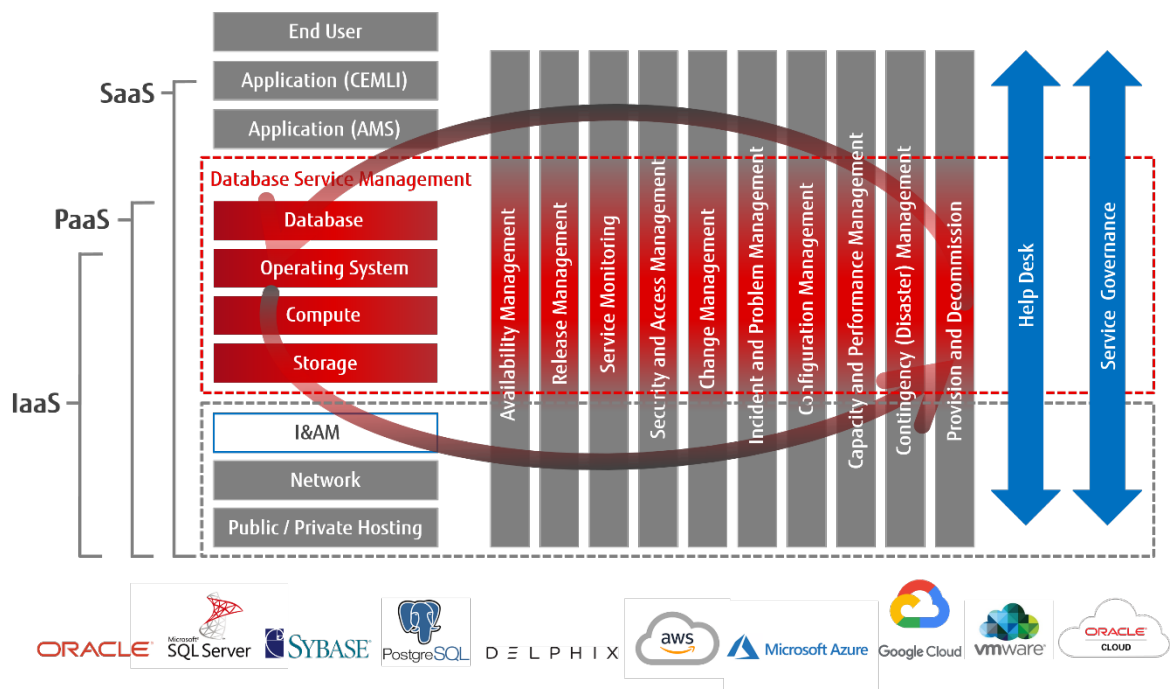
End User
Application (CEMLI)
Application (AMS)
SaaS
PaaS
IaaS
Database Service Management
Database
Operating System
Compute
Storage
I&AM
Network
Public / Private Hosting

Availability Management
Release Management
Service Monitoring
Security and Access Management
Change Management
Incident and Problem Management
Configuration Management
Capacity and Performance Management
Contingency (Disaster) Management
Provision and Decommission
Help Desk
Service Governance

ORACLE
Microsoft SQL Server
SYBASE
PostgreSQL
DELPHIX
aws
Microsoft Azure
Google Cloud
vmware
ORACLE CLOUD